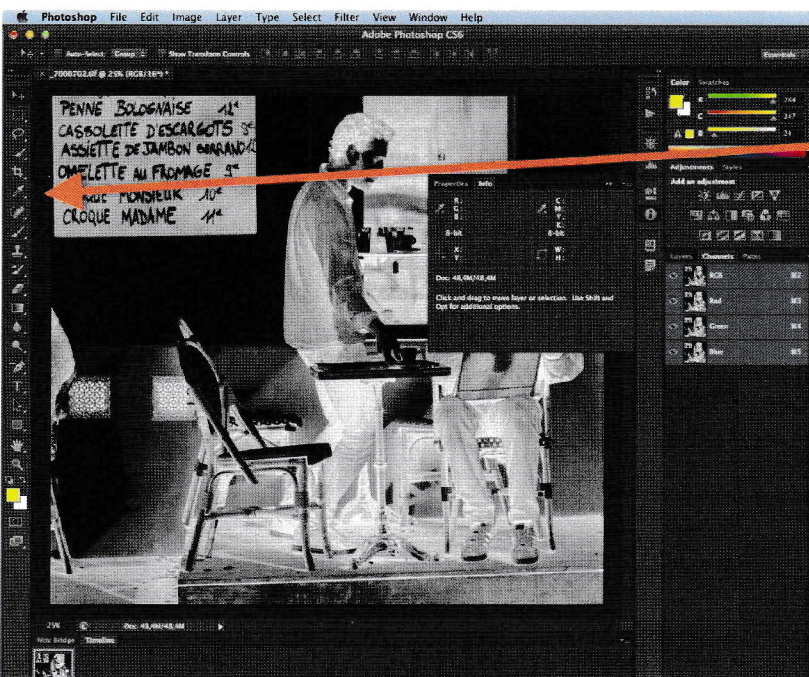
Photoshop File Edit Image Layer Type Select Filter View Window Help

Adobe Photoshop CS6

Auto-Select: Group Show Transform Controls

Essentials

_7008702.tif @ 25% (RGB/16*) *

PENNE BOLOGNAISE 11€
CASSOLETTE D'ESCARGOTS 9€
ASSIETTE DE JAMBON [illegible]
OMELETTE AU FROMAGE 9€
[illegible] MONSIEUR 10€
CROQUE MADAME 11€

Properties Info

R:
G:
B:

C:
M:
Y:
K:

8-bit 8-bit

X:
Y:

W:
H:

Doc: 48,4M/48,4M

Click and drag to move layer or selection. Use Shift and Opt for additional options.

Color Swatches

R 244
G 247
B 24

Adjustments Styles

Add an adjustment

Layers Channels Paths

RGB ⌘2
Red ⌘3
Green ⌘4
Blue ⌘5

25% Doc: 48,4M/48,4M

Mini Bridge Timeline